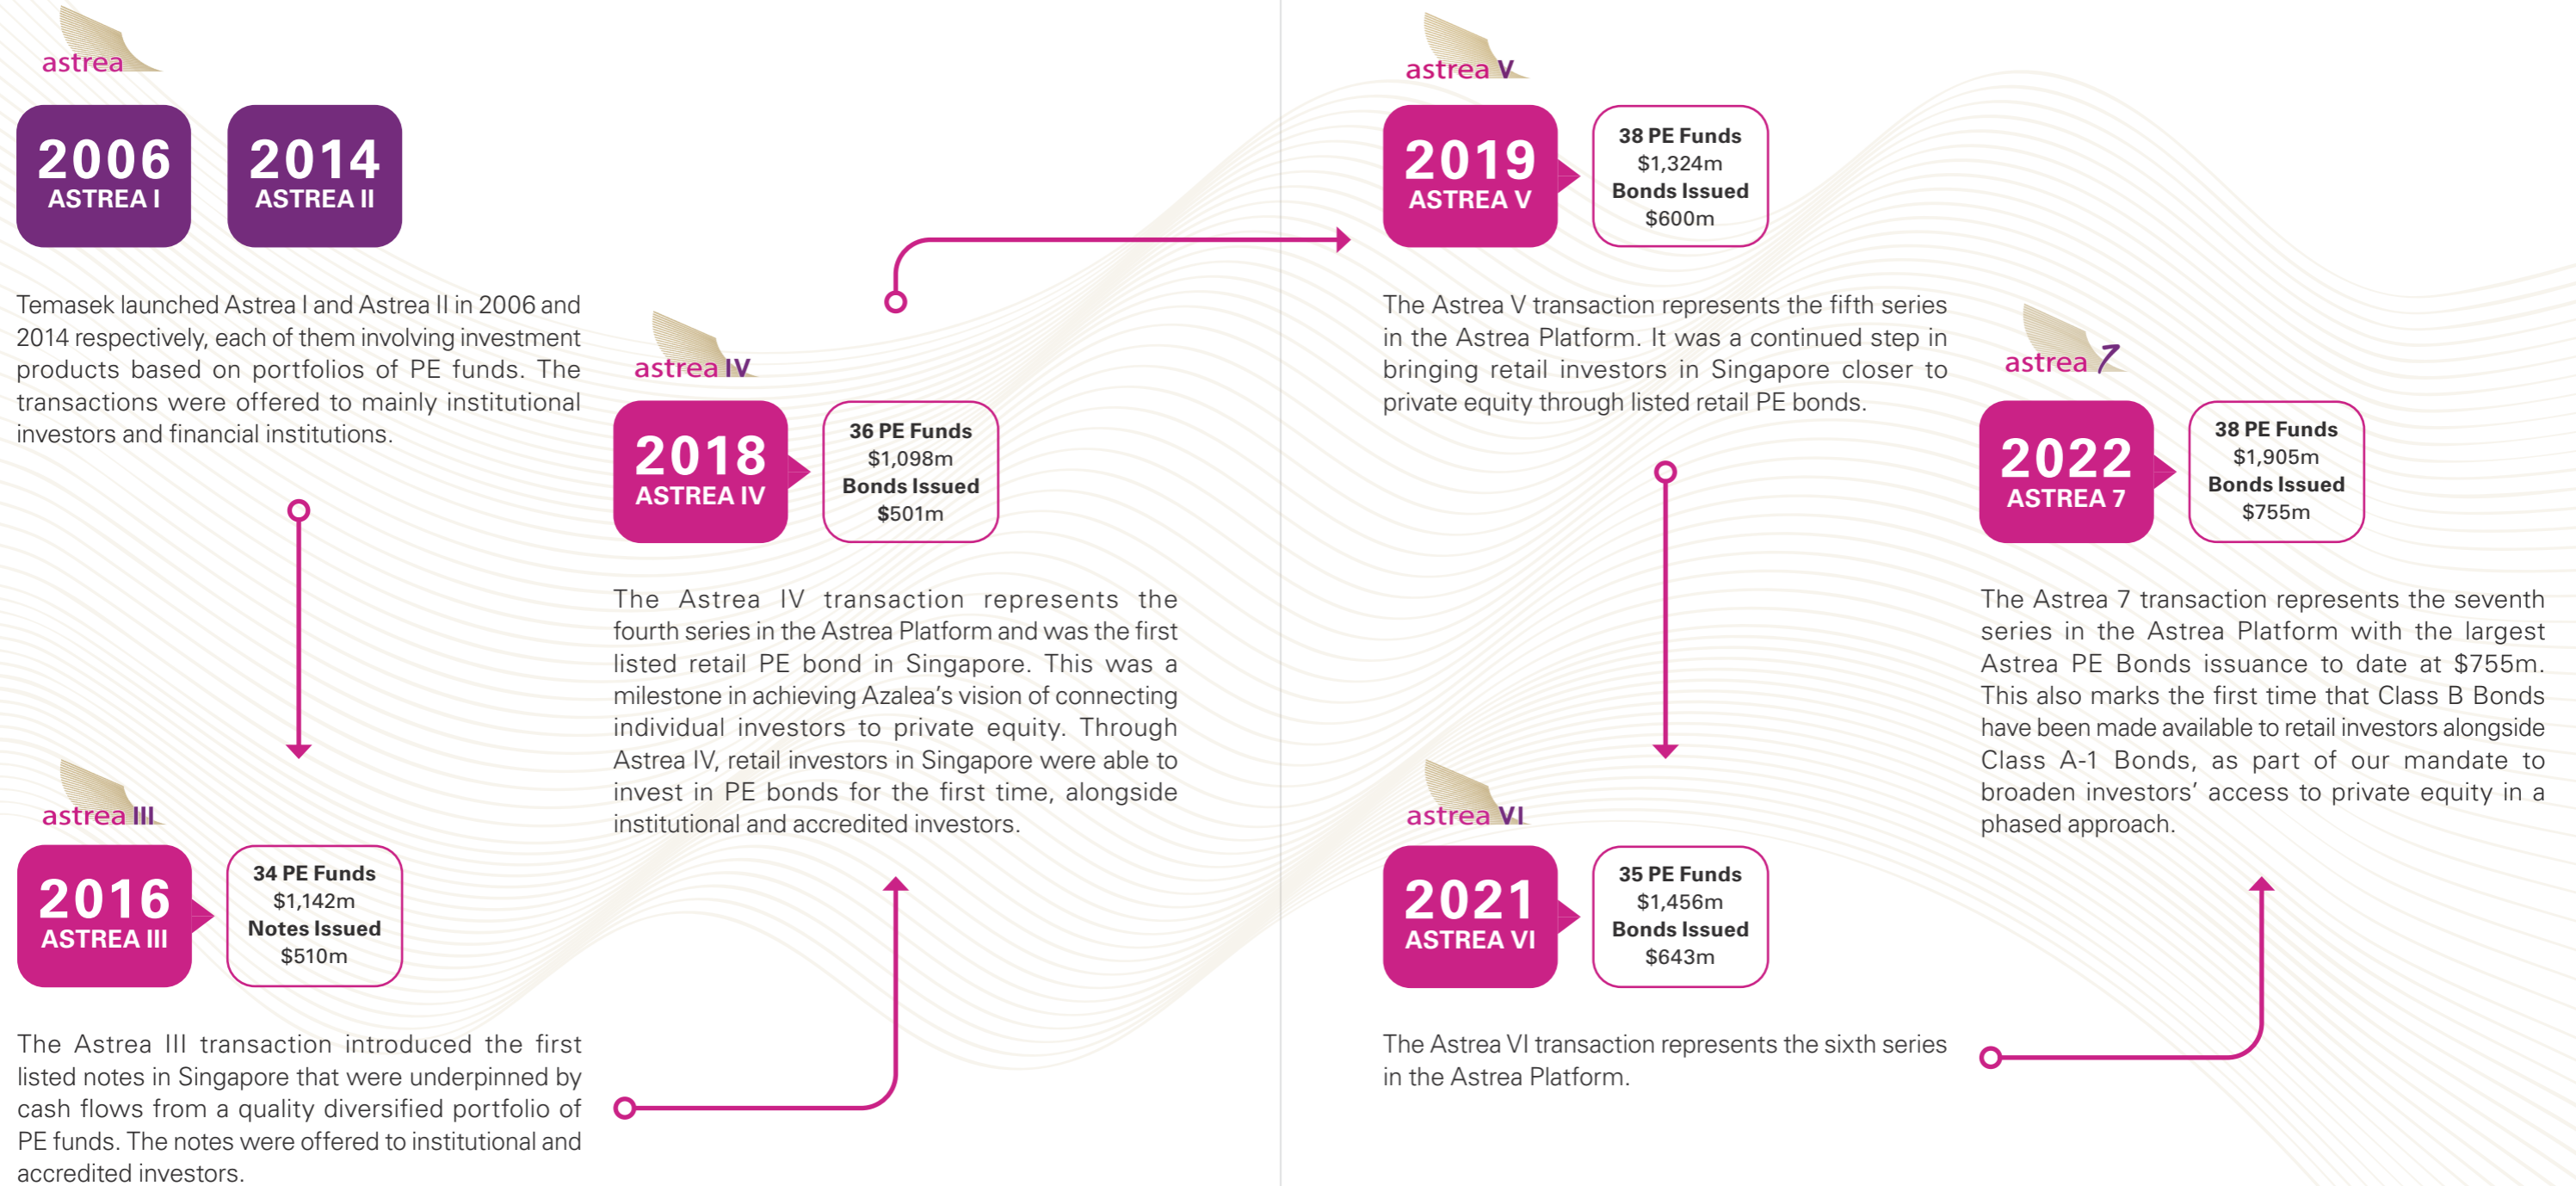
astrea

2006
ASTREA I

2014
ASTREA II

Temasek launched Astrea I and Astrea II in 2006 and 2014 respectively, each of them involving investment products based on portfolios of PE funds. The transactions were offered to mainly institutional investors and financial institutions.

astrea III

2016
ASTREA III

34 PE Funds
$1,142m
Notes Issued
$510m

The Astrea III transaction introduced the first listed notes in Singapore that were underpinned by cash flows from a quality diversified portfolio of PE funds. The notes were offered to institutional and accredited investors.

astrea IV

2018
ASTREA IV

36 PE Funds
$1,098m
Bonds Issued
$501m

The Astrea IV transaction represents the fourth series in the Astrea Platform and was the first listed retail PE bond in Singapore. This was a milestone in achieving Azalea's vision of connecting individual investors to private equity. Through Astrea IV, retail investors in Singapore were able to invest in PE bonds for the first time, alongside institutional and accredited investors.

astrea V

2019
ASTREA V

38 PE Funds
$1,324m
Bonds Issued
$600m

The Astrea V transaction represents the fifth series in the Astrea Platform. It was a continued step in bringing retail investors in Singapore closer to private equity through listed retail PE bonds.

astrea VI

2021
ASTREA VI

35 PE Funds
$1,456m
Bonds Issued
$643m

The Astrea VI transaction represents the sixth series in the Astrea Platform.

astrea 7

2022
ASTREA 7

38 PE Funds
$1,905m
Bonds Issued
$755m

The Astrea 7 transaction represents the seventh series in the Astrea Platform with the largest Astrea PE Bonds issuance to date at $755m. This also marks the first time that Class B Bonds have been made available to retail investors alongside Class A-1 Bonds, as part of our mandate to broaden investors' access to private equity in a phased approach.